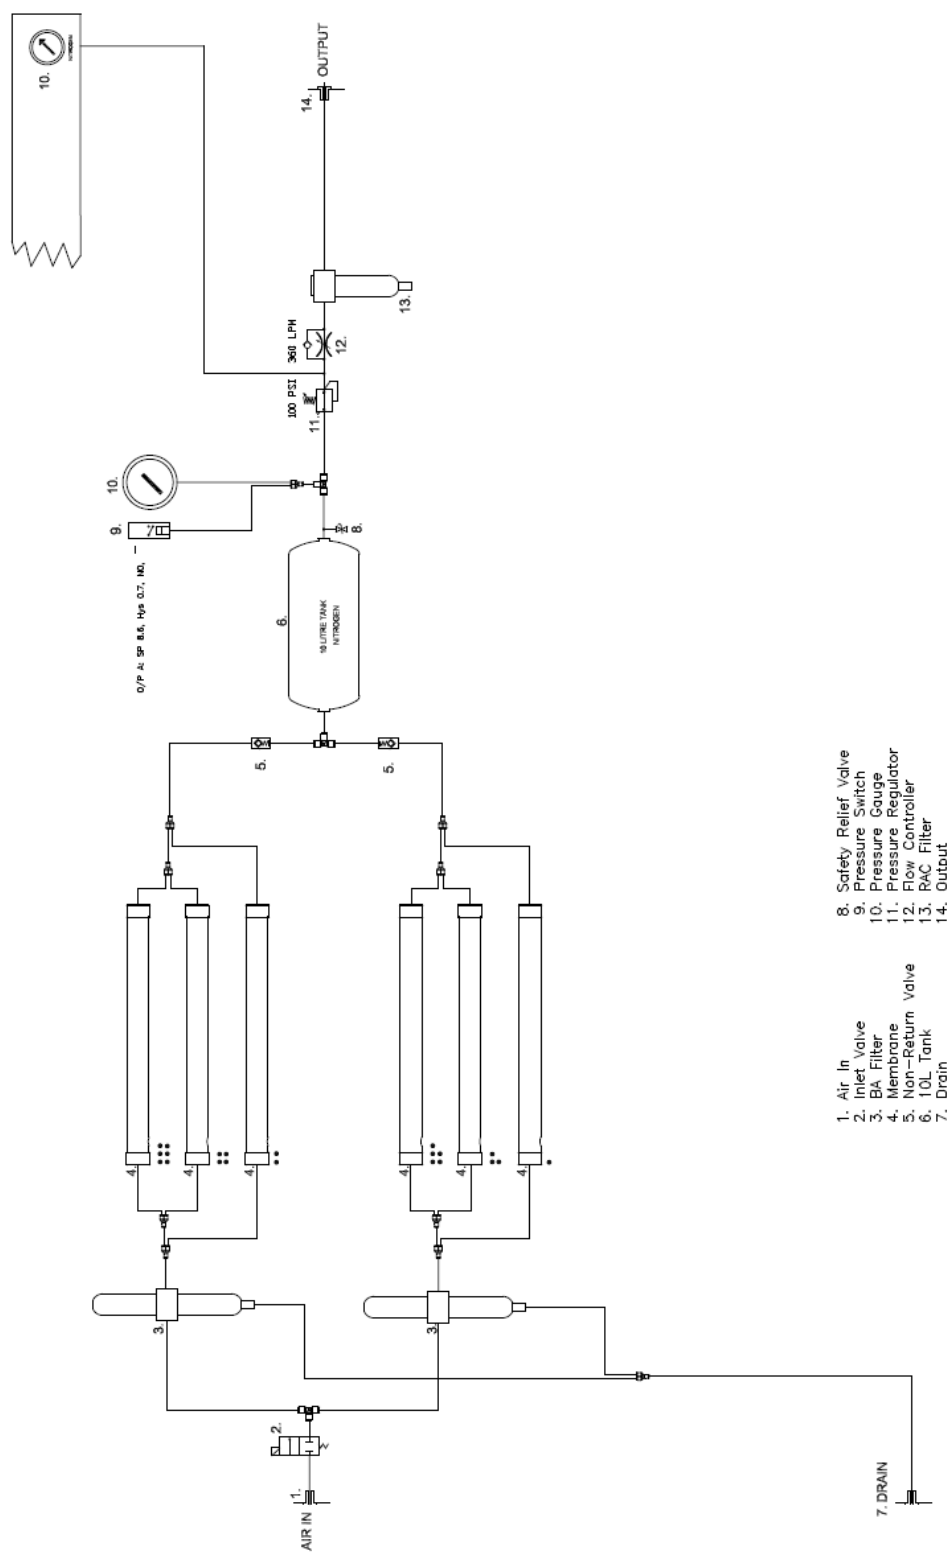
10.
NITROGEN

OUTPUT
14.

13.

360 LPM
12.

100 PSI
11.

10.

9.

O/P A: SP 8.6, Hys 0.7, NO, —

8.

6.
10 LITRE TANK
NITROGEN

5.
5.

4.
4.
4.
4.
4.
4.

3.
3.

2.

1.
AIR IN

7. DRAIN

1. Air In
2. Inlet Valve
3. BA Filter
4. Membrane
5. Non-Return Valve
6. 10L Tank
7. Drain

8. Safety Relief Valve
9. Pressure Switch
10. Pressure Gauge
11. Pressure Regulator
12. Flow Controller
13. RAC Filter
14. Output